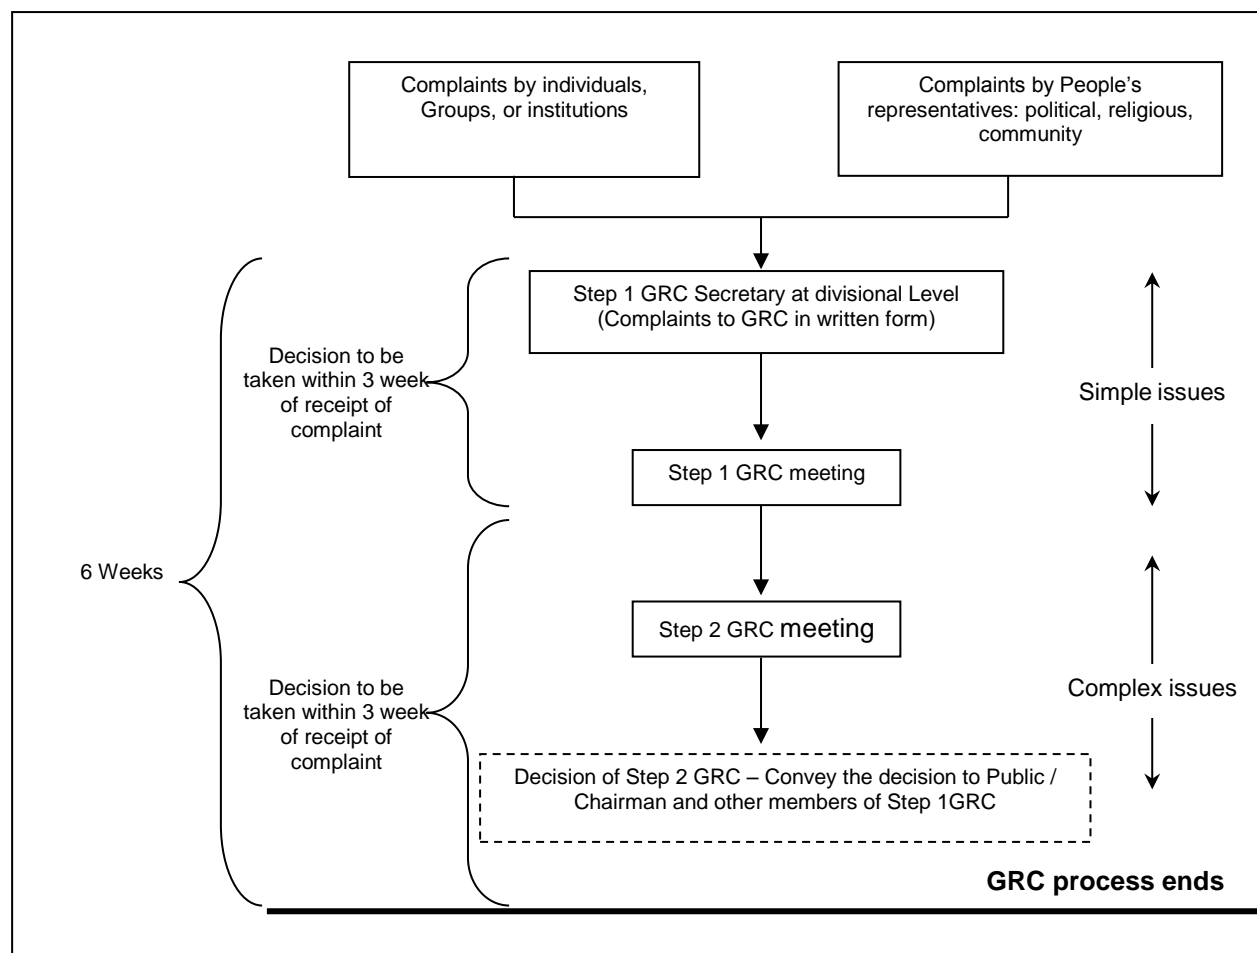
Complaints by individuals, Groups, or institutions

Complaints by People's representatives: political, religious, community

Step 1 GRC Secretary at divisional Level (Complaints to GRC in written form)

Decision to be taken within 3 week of receipt of complaint

Simple issues

Step 1 GRC meeting

6 Weeks

Step 2 GRC meeting

Decision to be taken within 3 week of receipt of complaint

Complex issues

Decision of Step 2 GRC – Convey the decision to Public / Chairman and other members of Step 1GRC

GRC process ends